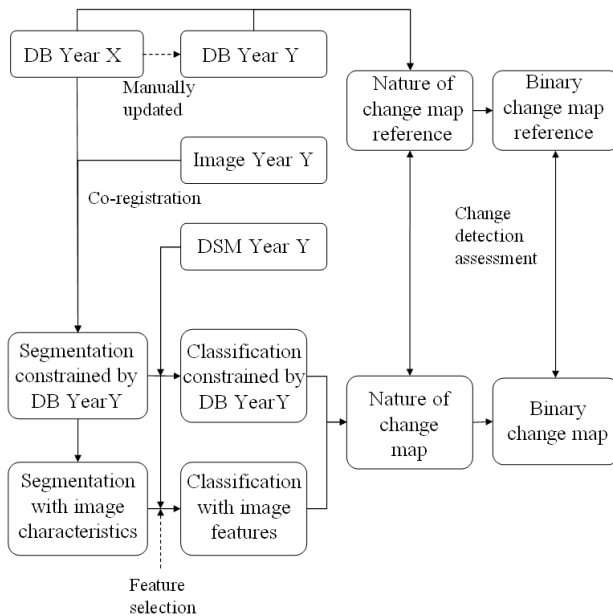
DB Year X

DB Year Y

Manually updated

Nature of change map reference

Binary change map reference

Image Year Y

Co-registration

Change detection assessment

DSM Year Y

Segmentation constrained by DB YearY

Classification constrained by DB YearY

Nature of change map

Binary change map

Segmentation with image characteristics

Classification with image features

Feature selection